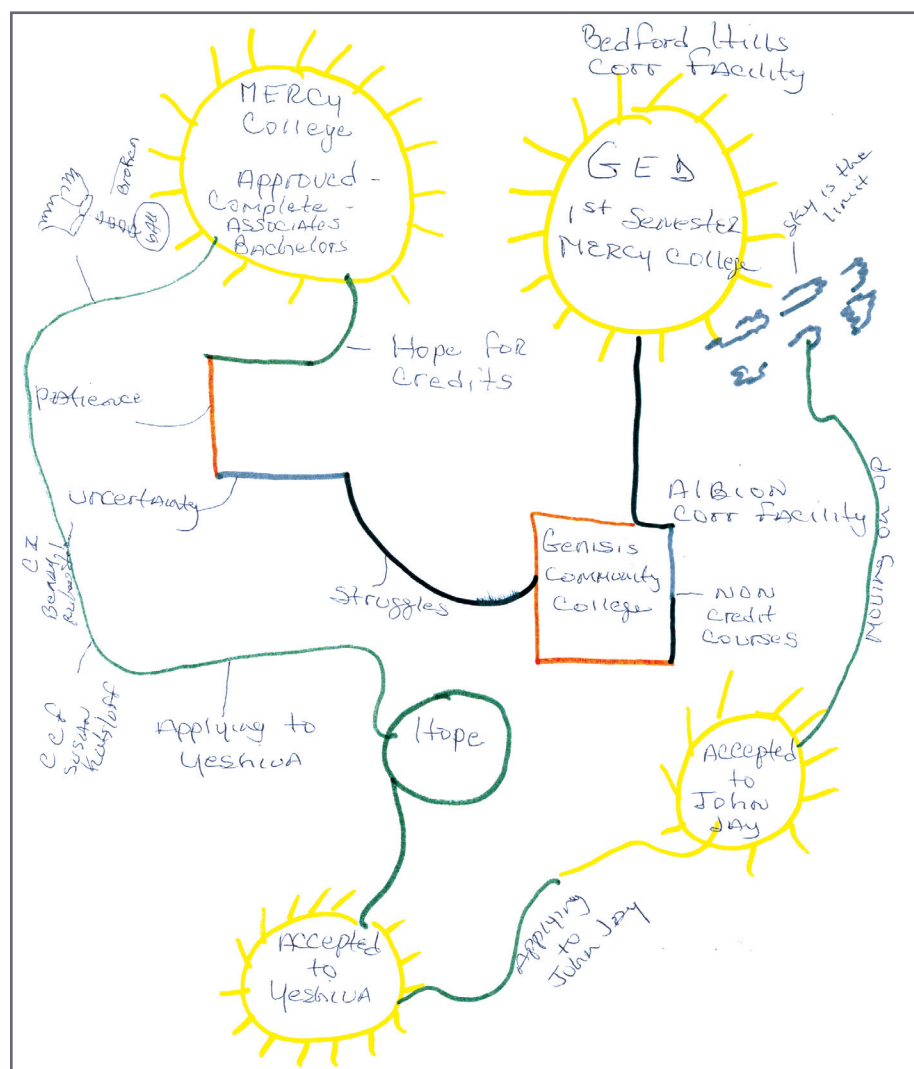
Bedford Hills Corr Facility

MERCY College

Approved - Complete - Associates Bachelors

Broken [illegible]

GED

1st Semester MERCY College

Sky is the limit

Hope for Credits

patience

uncertainty

ALBION Corr Facility

Genisis Community College

NON credit courses

Struggles

CI Bendy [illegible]

CCF Susan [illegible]

Moving on up

Applying to Yeshiva

Hope

Accepted to John Jay

Accepted to Yeshiva

Applying to John Jay